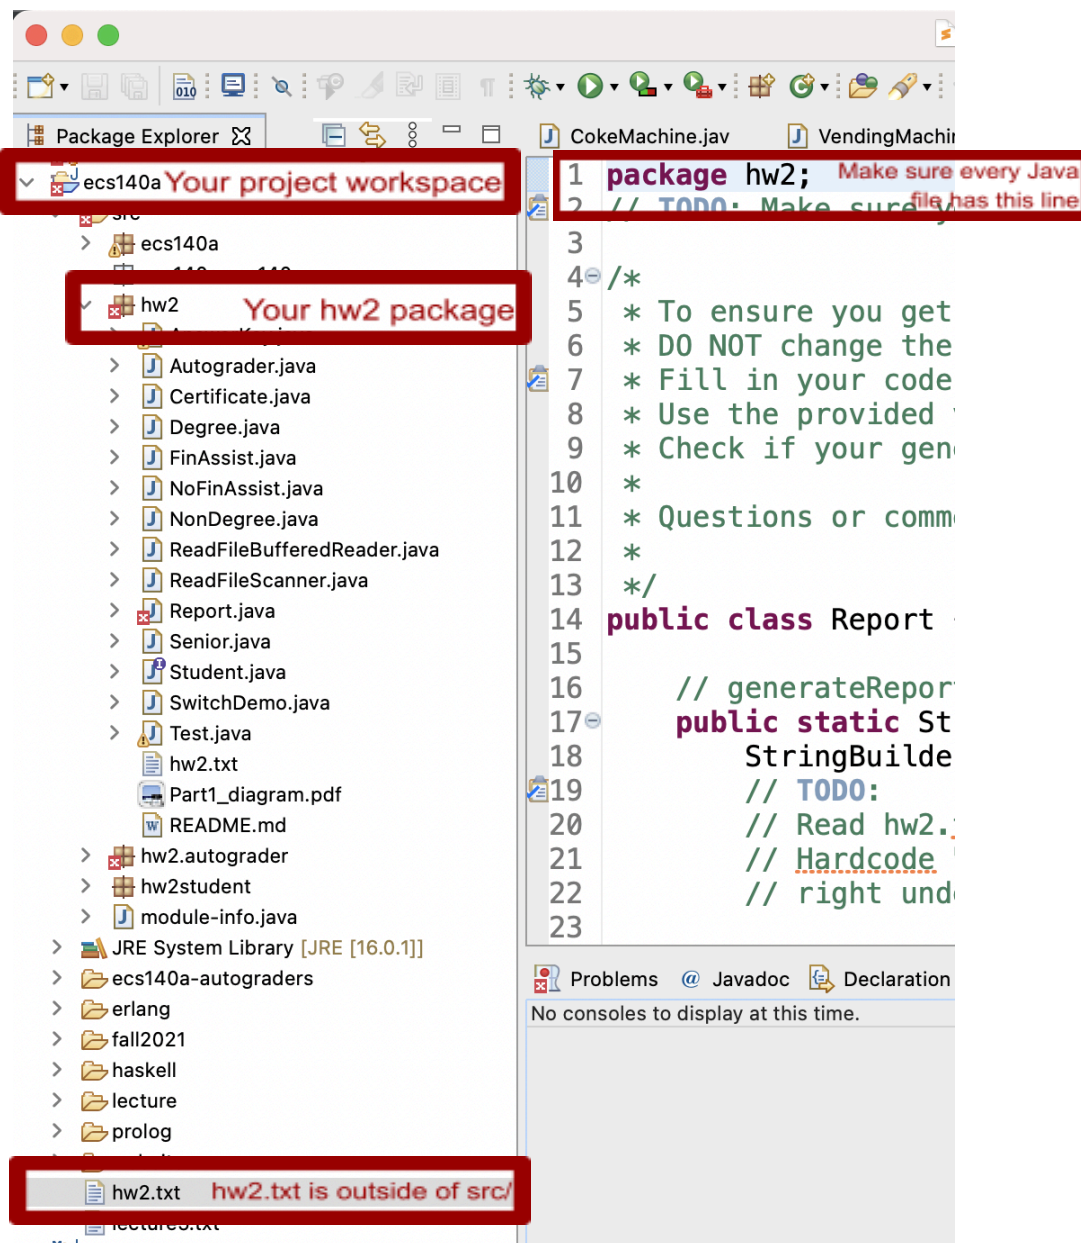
Package Explorer

CokeMachine.jav

VendingMachi

ecs140a Your project workspace

src

ecs140a

hw2 Your hw2 package

Autograder.java

Certificate.java

Degree.java

FinAssist.java

NoFinAssist.java

NonDegree.java

ReadFileBufferedReader.java

ReadFileScanner.java

Report.java

Senior.java

Student.java

SwitchDemo.java

Test.java

hw2.txt

Part1_diagram.pdf

README.md

hw2.autograder

hw2student

module-info.java

JRE System Library [JRE [16.0.1]]

ecs140a-autograders

erlang

fall2021

haskell

lecture

prolog

hw2.txt hw2.txt is outside of src/

lecture3.txt

1 package hw2; Make sure every Java file has this line

2 // TODO: Make sure

3

4 /*

5 * To ensure you get

6 * DO NOT change the

7 * Fill in your code

8 * Use the provided

9 * Check if your gen

10 *

11 * Questions or comm

12 *

13 */

14 public class Report

15

16 // generateRepor

17 public static St

18 StringBuilde

19 // TODO:

20 // Read hw2.

21 // Hardcode

22 // right und

23

Problems @ Javadoc Declaration

No consoles to display at this time.